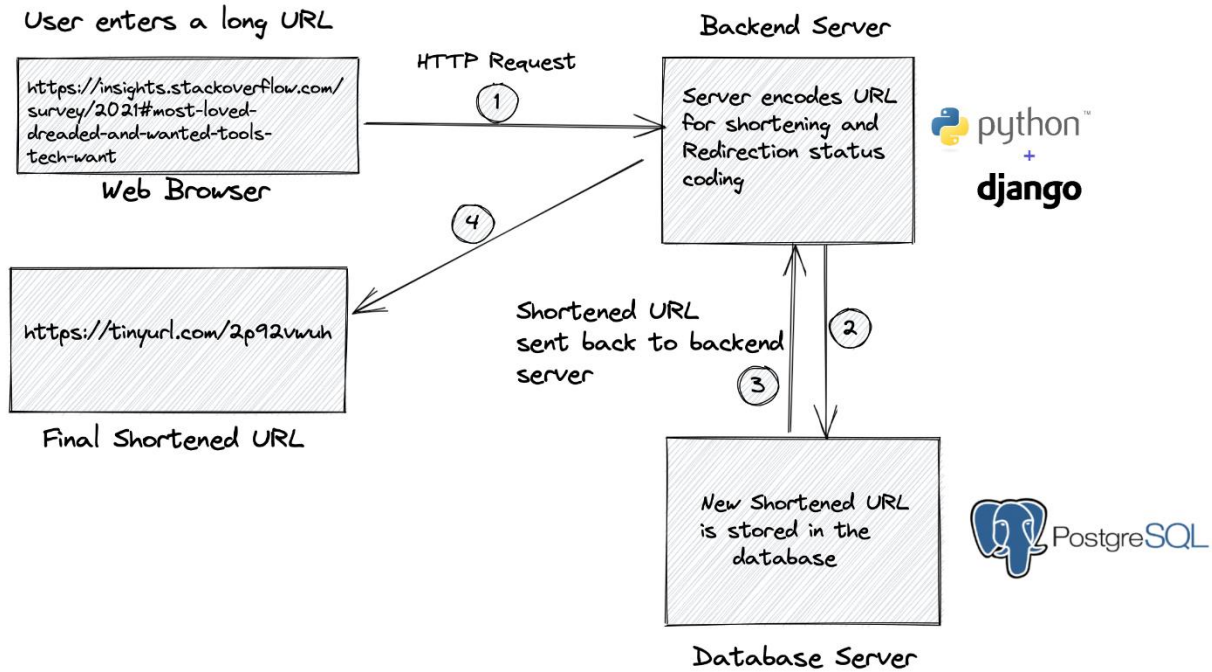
User enters a long URL

https://insights.stackoverflow.com/survey/2021#most-loved-dreaded-and-wanted-tools-tech-want

Web Browser

HTTP Request

1

Backend Server

Server encodes URL for shortening and Redirection status coding

python™

+

django

4

https://tinyurl.com/2p92vwuh

Final Shortened URL

Shortened URL sent back to backend server

3

2

New Shortened URL is stored in the database

PostgreSQL

Database Server